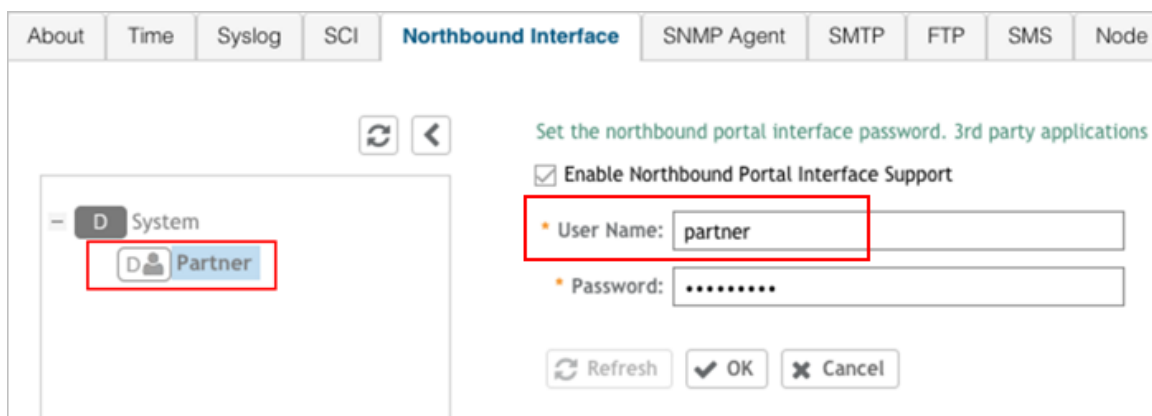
About | Time | Syslog | SCI | Northbound Interface | SNMP Agent | SMTP | FTP | SMS | Node

− D System
D Partner

Set the northbound portal interface password. 3rd party applications

Enable Northbound Portal Interface Support

* User Name: partner

* Password: •••••••••

Refresh | OK | Cancel